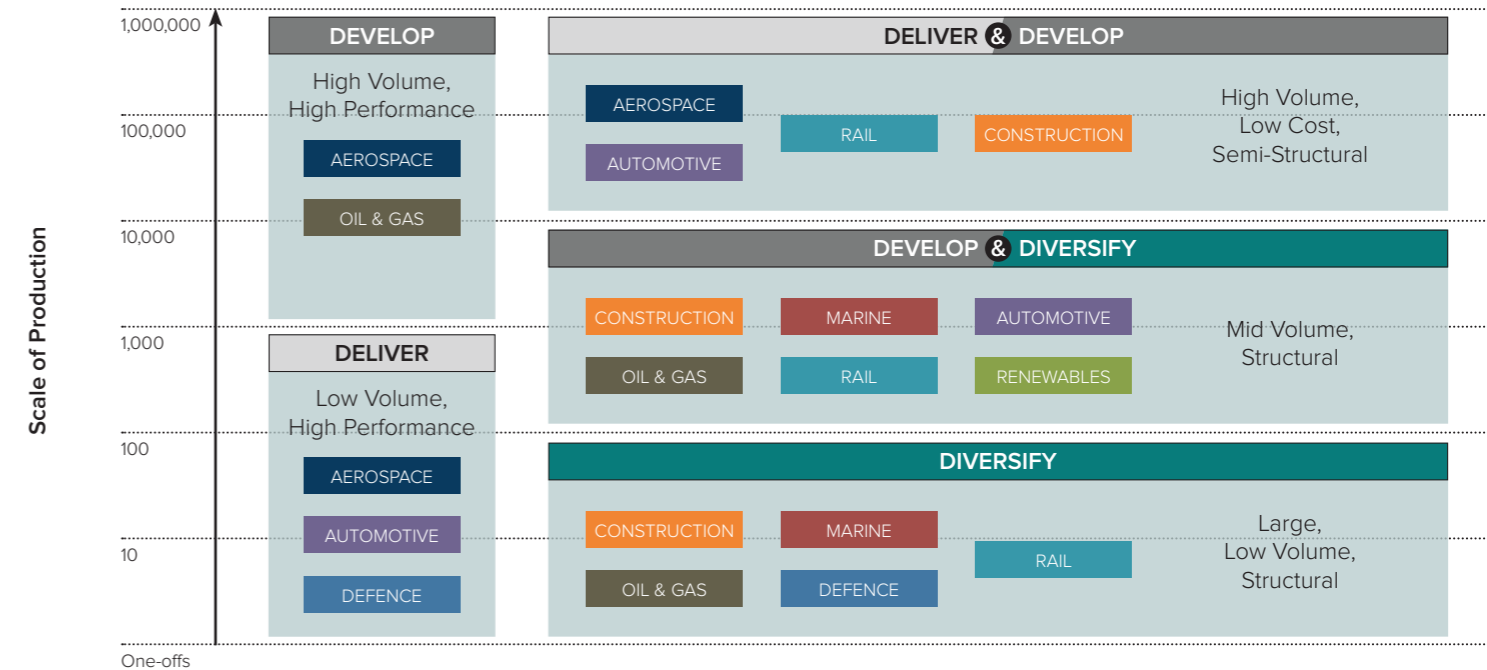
Scale of Production

1,000,000
100,000
10,000
1,000
100
10
One-offs

DEVELOP
High Volume, High Performance
AEROSPACE
OIL & GAS

DELIVER
Low Volume, High Performance
AEROSPACE
AUTOMOTIVE
DEFENCE

DELIVER & DEVELOP
AEROSPACE
AUTOMOTIVE
RAIL
CONSTRUCTION
High Volume, Low Cost, Semi-Structural

DEVELOP & DIVERSIFY
CONSTRUCTION
MARINE
AUTOMOTIVE
OIL & GAS
RAIL
RENEWABLES
Mid Volume, Structural

DIVERSIFY
CONSTRUCTION
MARINE
OIL & GAS
DEFENCE
RAIL
Large, Low Volume, Structural